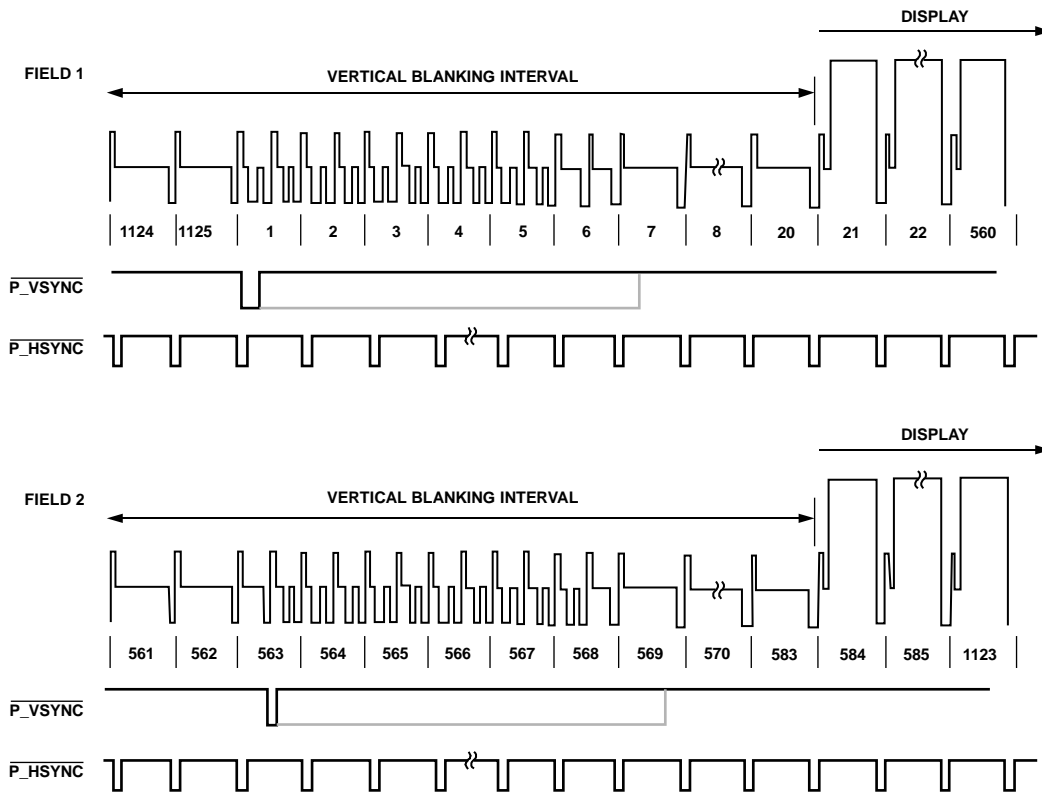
DISPLAY

FIELD 1

VERTICAL BLANKING INTERVAL

| 1124 | 1125 | 1 | 2 | 3 | 4 | 5 | 6 | 7 | 8 | 20 | 21 | 22 | 560 |

$\overline{\text{P\_VSYNC}}$

$\overline{\text{P\_HSYNC}}$

DISPLAY

FIELD 2

VERTICAL BLANKING INTERVAL

| 561 | 562 | 563 | 564 | 565 | 566 | 567 | 568 | 569 | 570 | 583 | 584 | 585 | 1123 |

$\overline{\text{P\_VSYNC}}$

$\overline{\text{P\_HSYNC}}$